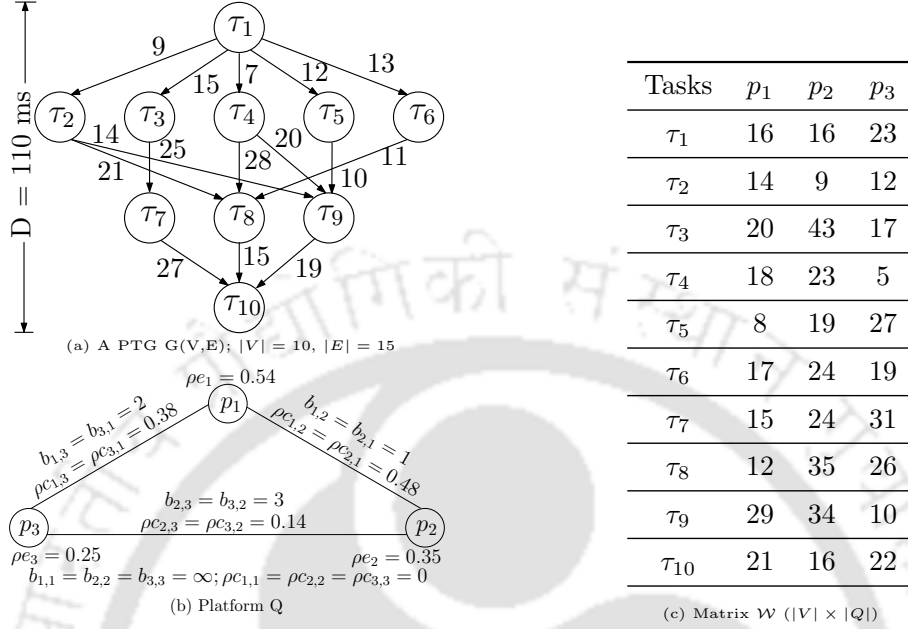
D = 110 ms

$\tau_1$
9
15
7
12
13
$\tau_2$
$\tau_3$
$\tau_4$
$\tau_5$
$\tau_6$
14
25
20
21
28
11
10
$\tau_7$
$\tau_8$
$\tau_9$
27
15
19
$\tau_{10}$

(a) A PTG G(V,E); $|V| = 10$, $|E| = 15$

$\rho e_1 = 0.54$
$p_1$
$b_{1,3} = b_{3,1} = 2$
$\rho c_{1,3} = \rho c_{3,1} = 0.38$
$b_{1,2} = b_{2,1} = 1$
$\rho c_{1,2} = \rho c_{2,1} = 0.48$
$b_{2,3} = b_{3,2} = 3$
$\rho c_{2,3} = \rho c_{3,2} = 0.14$
$p_3$
$p_2$
$\rho e_3 = 0.25$
$\rho e_2 = 0.35$
$b_{1,1} = b_{2,2} = b_{3,3} = \infty; \rho c_{1,1} = \rho c_{2,2} = \rho c_{3,3} = 0$

(b) Platform Q

| Tasks | $p_1$ | $p_2$ | $p_3$ |
|---|---|---|---|
| $\tau_1$ | 16 | 16 | 23 |
| $\tau_2$ | 14 | 9 | 12 |
| $\tau_3$ | 20 | 43 | 17 |
| $\tau_4$ | 18 | 23 | 5 |
| $\tau_5$ | 8 | 19 | 27 |
| $\tau_6$ | 17 | 24 | 19 |
| $\tau_7$ | 15 | 24 | 31 |
| $\tau_8$ | 12 | 35 | 26 |
| $\tau_9$ | 29 | 34 | 10 |
| $\tau_{10}$ | 21 | 16 | 22 |

(c) Matrix $\mathcal{W}$ $(|V| \times |Q|)$